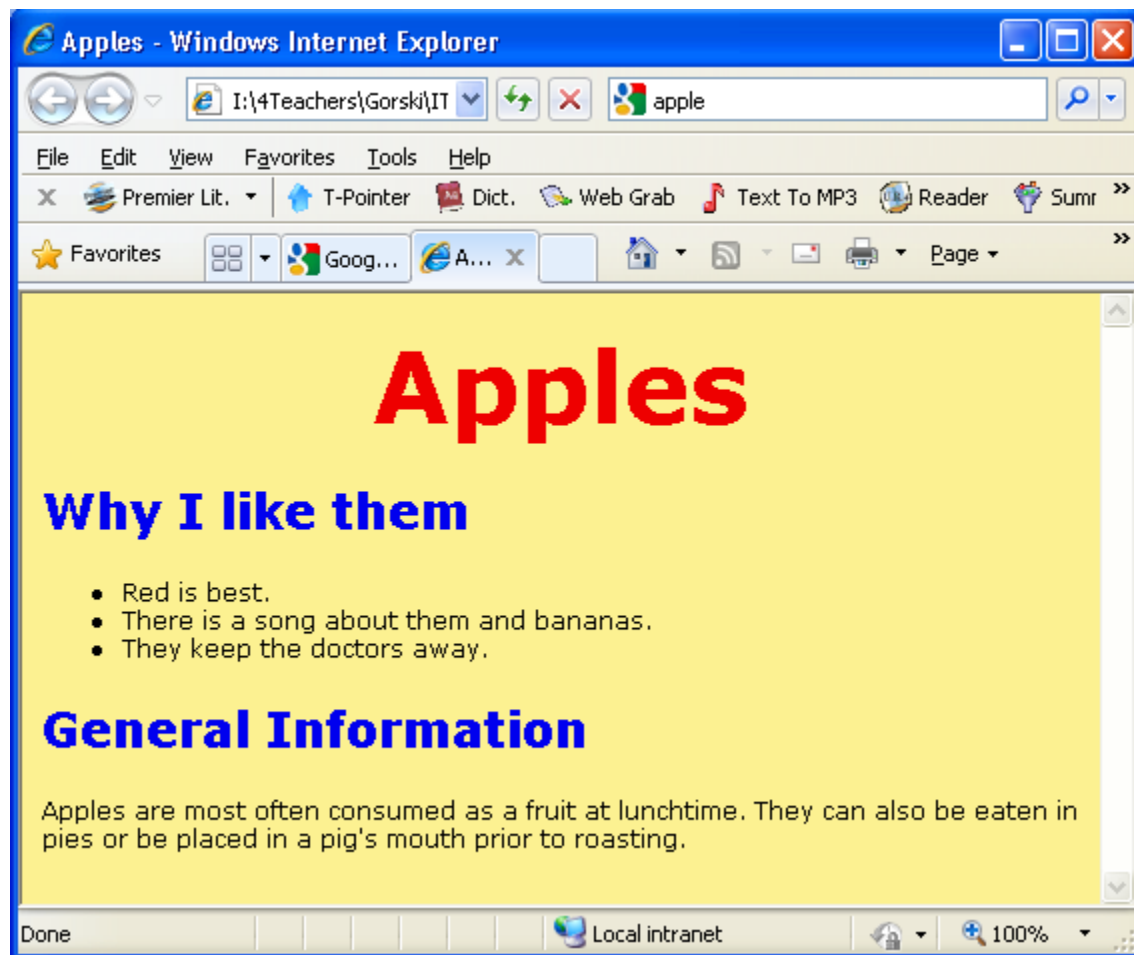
Apples - Windows Internet Explorer

I:\4Teachers\Gorski\IT

apple

File Edit View Favorites Tools Help

Premier Lit. T-Pointer Dict. Web Grab Text To MP3 Reader Sumr

Favorites Goog... A... Page

Apples

Why I like them

- Red is best.
- There is a song about them and bananas.
- They keep the doctors away.

General Information

Apples are most often consumed as a fruit at lunchtime. They can also be eaten in pies or be placed in a pig's mouth prior to roasting.

Done Local intranet 100%